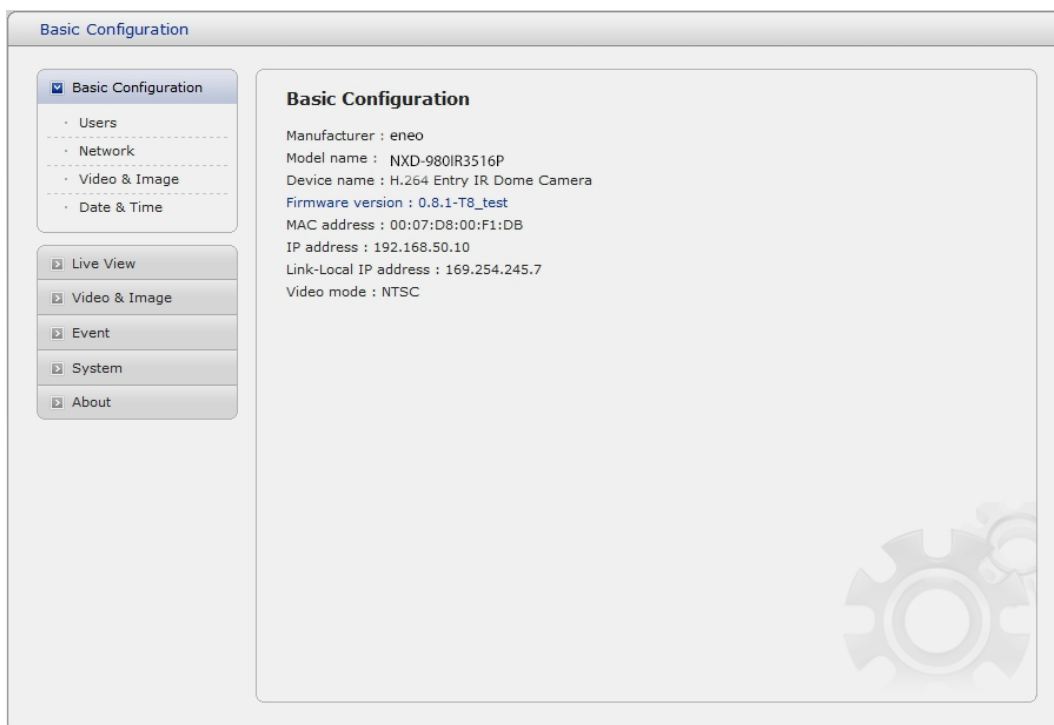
Basic Configuration

Basic Configuration
· Users
· Network
· Video & Image
· Date & Time

Live View
Video & Image
Event
System
About

Basic Configuration

Manufacturer : eneo
Model name : NXD-980IR3516P
Device name : H.264 Entry IR Dome Camera
Firmware version : 0.8.1-T8_test
MAC address : 00:07:D8:00:F1:DB
IP address : 192.168.50.10
Link-Local IP address : 169.254.245.7
Video mode : NTSC